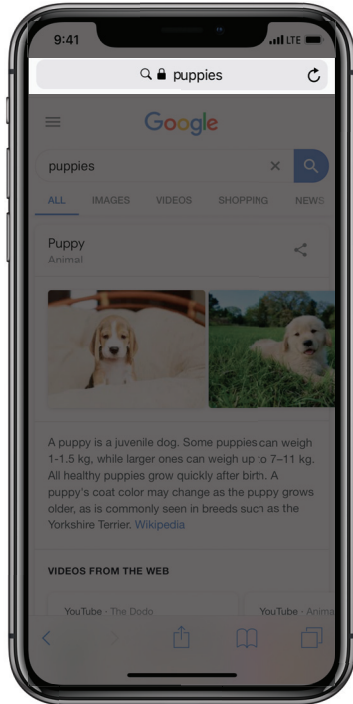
9:41
LTE

puppies

Google

puppies

ALL IMAGES VIDEOS SHOPPING NEWS

Puppy
Animal

A puppy is a juvenile dog. Some puppies can weigh 1-1.5 kg, while larger ones can weigh up to 7–11 kg. All healthy puppies grow quickly after birth. A puppy's coat color may change as the puppy grows older, as is commonly seen in breeds such as the Yorkshire Terrier. Wikipedia

VIDEOS FROM THE WEB

YouTube · The Dodo
YouTube · Anima